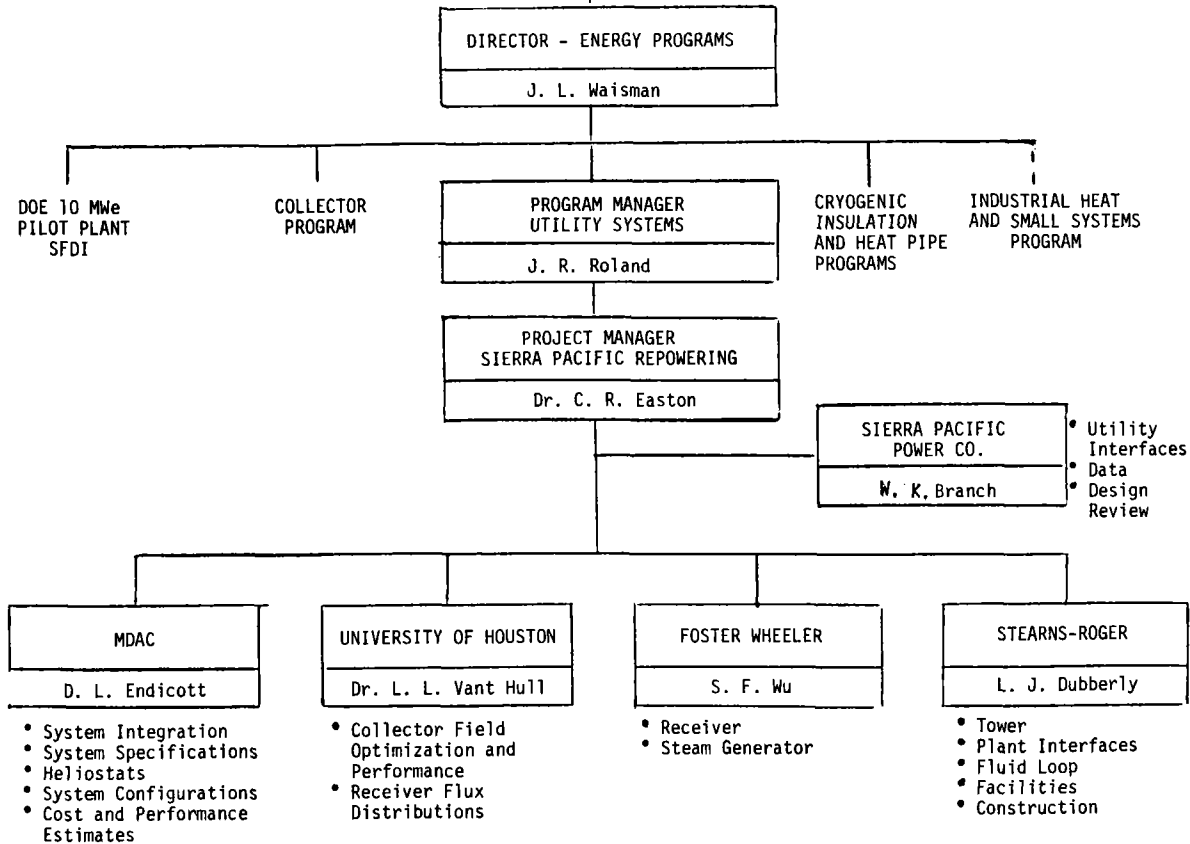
DIRECTOR - ENERGY PROGRAMS

J. L. Waisman

DOE 10 MWe PILOT PLANT SFDI

COLLECTOR PROGRAM

PROGRAM MANAGER UTILITY SYSTEMS

J. R. Roland

CRYOGENIC INSULATION AND HEAT PIPE PROGRAMS

INDUSTRIAL HEAT AND SMALL SYSTEMS PROGRAM

PROJECT MANAGER SIERRA PACIFIC REPOWERING

Dr. C. R. Easton

SIERRA PACIFIC POWER CO.

W. K. Branch

• Utility Interfaces
• Data
• Design Review

MDAC

D. L. Endicott

• System Integration
• System Specifications
• Heliostats
• System Configurations
• Cost and Performance Estimates

UNIVERSITY OF HOUSTON

Dr. L. L. Vant Hull

• Collector Field Optimization and Performance
• Receiver Flux Distributions

FOSTER WHEELER

S. F. Wu

• Receiver
• Steam Generator

STEARNS-ROGER

L. J. Dubberly

• Tower
• Plant Interfaces
• Fluid Loop
• Facilities
• Construction